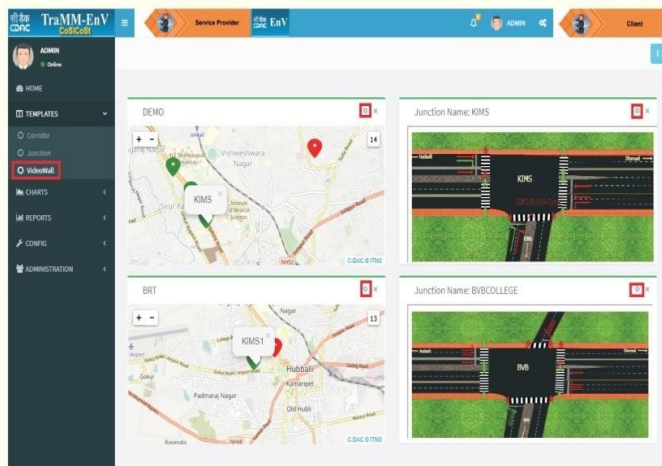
सी डैक CDAC TraMM-EnV CoSiCoSt

Service Provider

सी डैक CDAC EnV

ADMIN

Client

ADMIN
Online

HOME

TEMPLATES

Corridor

Junction

VideoWall

CHARTS

REPORTS

CONFIG

ADMINISTRATION

DEMO

14

+ -

Vishweshwara Nagar

KIMS

C-DAC @ ITNS

Junction Name: KIMS

KIMS

BRT

13

+ -

Nagar

KIMS1

Hubballi

Kamarepet

Padmaraj Nagar

Old Hubli

Gokul

C-DAC @ ITNS

Junction Name: BVBCOLLEGE

BVB